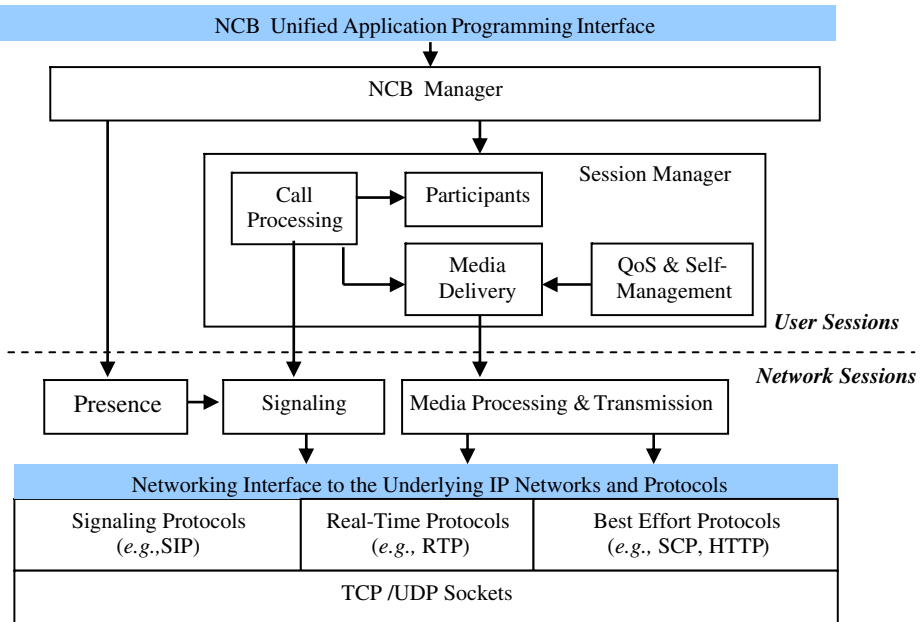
NCB Unified Application Programming Interface

NCB Manager

Session Manager

Call Processing

Participants

Media Delivery

QoS & Self-Management

User Sessions

Network Sessions

Presence

Signaling

Media Processing & Transmission

Networking Interface to the Underlying IP Networks and Protocols

| Signaling Protocols (*e.g.*,SIP) | Real-Time Protocols (*e.g.*, RTP) | Best Effort Protocols (*e.g.*, SCP, HTTP) |
|---|---|---|

TCP /UDP Sockets